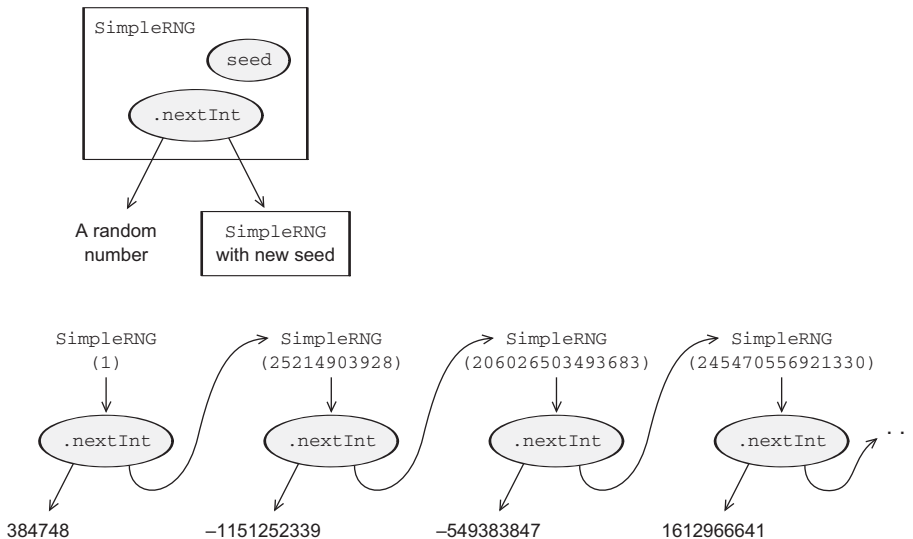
SimpleRNG

seed

.nextInt

A random number

SimpleRNG with new seed

SimpleRNG (1)

.nextInt

384748

SimpleRNG (25214903928)

.nextInt

–1151252339

SimpleRNG (206026503493683)

.nextInt

–549383847

SimpleRNG (245470556921330)

.nextInt

1612966641

. .